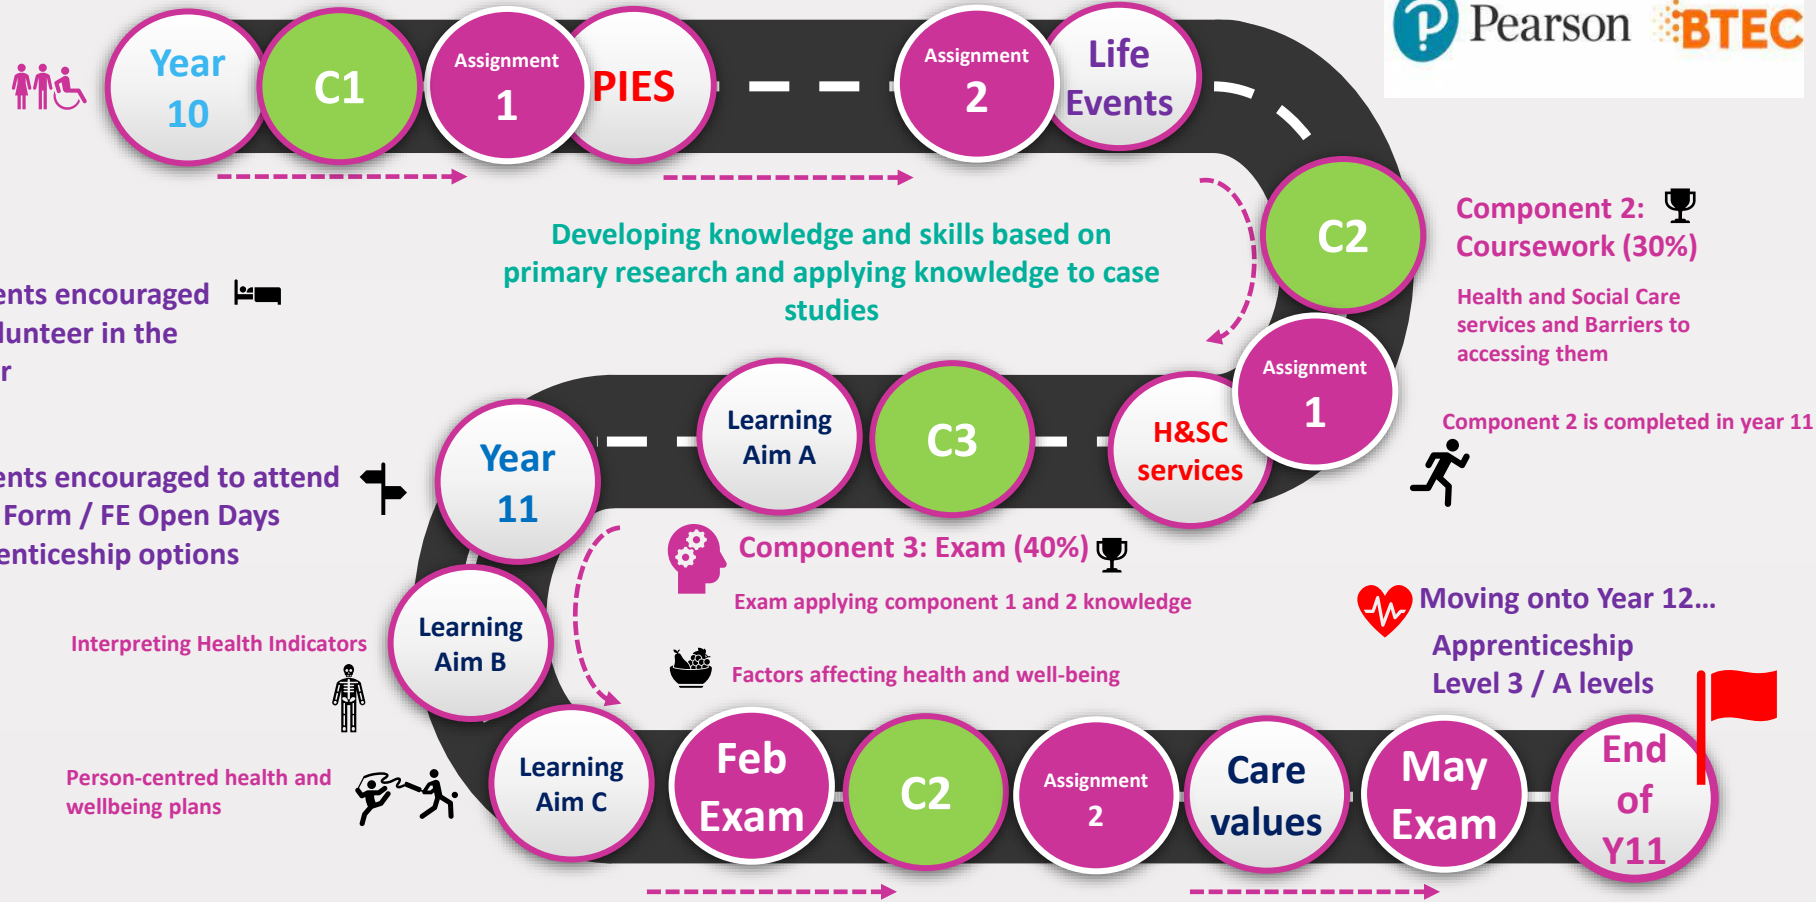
Year 10

C1

Assignment 1

PIES

Assignment 2

Life Events

Pearson BTEC

C2

Component 2: Coursework (30%)

Health and Social Care services and Barriers to accessing them

Developing knowledge and skills based on primary research and applying knowledge to case studies

ents encouraged lunteer in the r

Assignment 1

Component 2 is completed in year 11

Year 11

Learning Aim A

C3

H&SC services

ents encouraged to attend Form / FE Open Days enticeship options

Component 3: Exam (40%)

Exam applying component 1 and 2 knowledge

Moving onto Year 12...

Apprenticeship Level 3 / A levels

Interpreting Health Indicators

Learning Aim B

Factors affecting health and well-being

Person-centred health and wellbeing plans

Learning Aim C

Feb Exam

C2

Assignment 2

Care values

May Exam

End of Y11